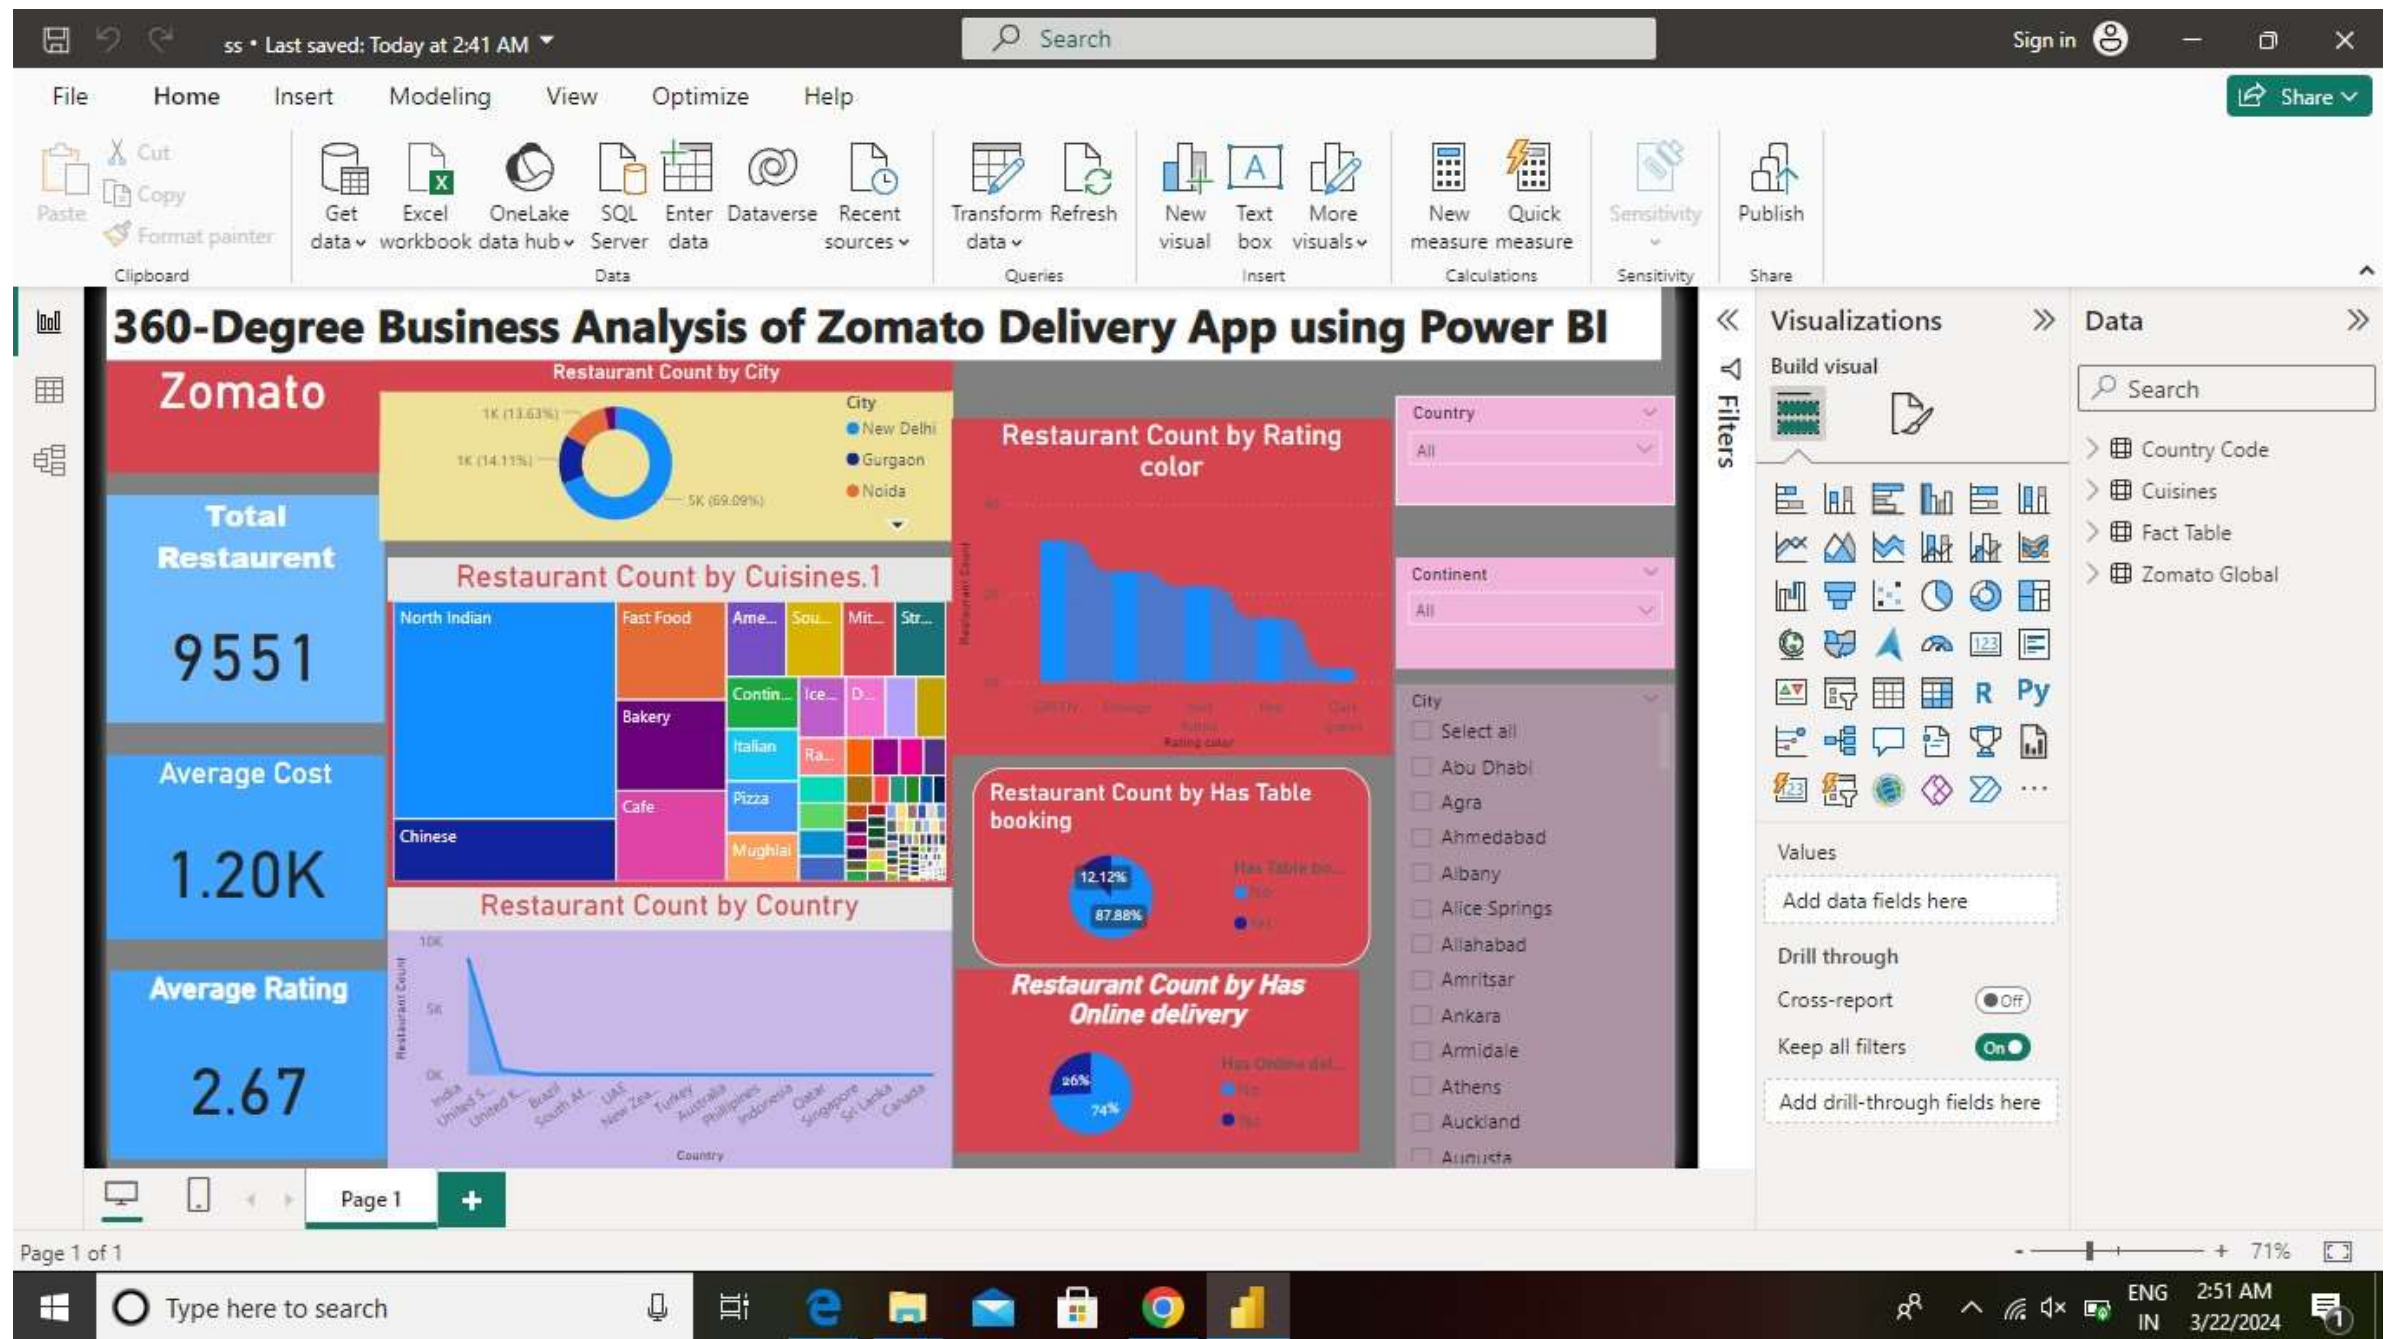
ss • Last saved: Today at 2:41 AM

Search

Sign in

File Home Insert Modeling View Optimize Help

Share

Paste Cut Copy Format painter
Clipboard

Get data Excel workbook OneLake data hub SQL Server Enter data Dataverse Recent sources
Data

Transform data Refresh
Queries

New visual Text box More visuals
Insert

New measure Quick measure
Calculations

Sensitivity
Sensitivity

Publish
Share

360-Degree Business Analysis of Zomato Delivery App using Power BI

Zomato

Total Restaurent

9551

Average Cost

1.20K

Average Rating

2.67

Restaurant Count by City

1K (13.63%)
1K (14.11%)
5K (69.09%)

City
New Delhi
Gurgaon
Noida

Restaurant Count by Cuisines.1

North Indian
Chinese
Fast Food
Bakery
Cafe
Ame...
Sou...
Mit...
Str...
Contin...
Ice...
D...
Italian
Ra...
Pizza
Mughlai

Restaurant Count by Country

10K
5K
0K

India
United S...
United K...
Brazil
South Af...
UAE
New Zea...
Turkey
Australia
Phillipines
Indonesia
Qatar
Singapore
Sri Lanka
Canada

Country

Restaurant Count by Rating color

Restaurant Count by Has Table booking

12.12%
87.88%

Restaurant Count by Has Online delivery

26%
74%

Country
All

Continent
All

City
Select all
Abu Dhabi
Agra
Ahmedabad
Albany
Alice Springs
Allahabad
Amritsar
Ankara
Armidale
Athens
Auckland
Augusta

Filters

Visualizations

Build visual

Values
Add data fields here

Drill through
Cross-report
Off
Keep all filters
On
Add drill-through fields here

Data

Search

Country Code
Cuisines
Fact Table
Zomato Global

Page 1

Page 1 of 1

71%

Type here to search

ENG
IN
2:51 AM
3/22/2024